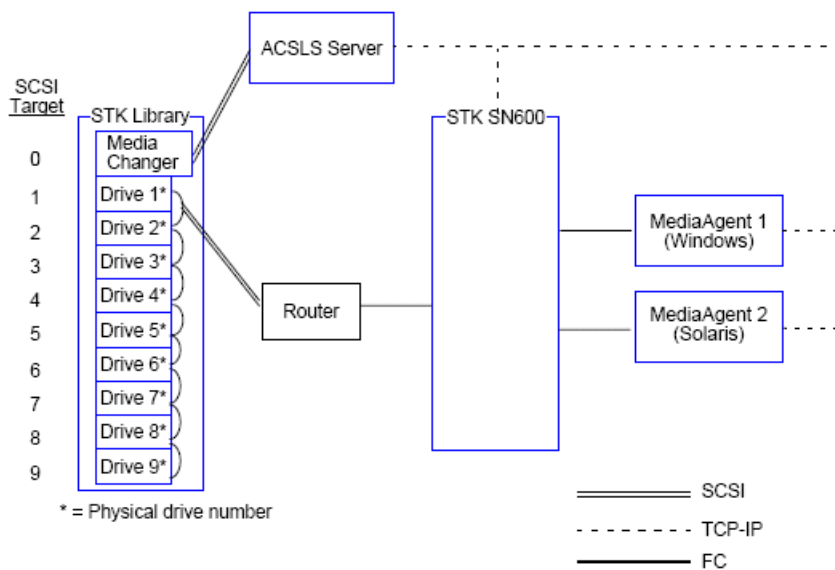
ACSLS Server

SCSI
Target

STK Library

0 Media Changer
1 Drive 1*
2 Drive 2*
3 Drive 3*
4 Drive 4*
5 Drive 5*
6 Drive 6*
7 Drive 7*
8 Drive 8*
9 Drive 9*

STK SN600

Router

MediaAgent 1 (Windows)

MediaAgent 2 (Solaris)

* = Physical drive number

SCSI

TCP-IP

FC